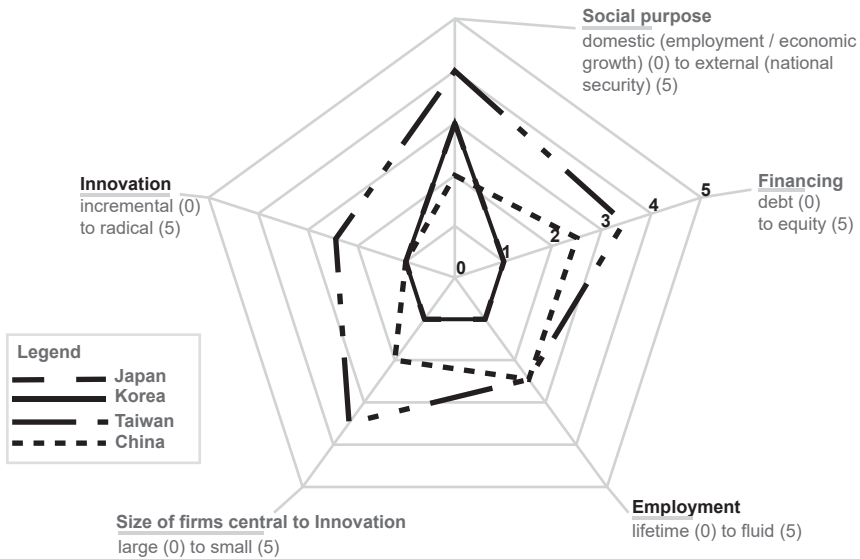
Social purpose
domestic (employment / economic growth) (0) to external (national security) (5)

Financing
debt (0)
to equity (5)

Innovation
incremental (0)
to radical (5)

0
1
2
3
4
5

Legend
Japan
Korea
Taiwan
China

Employment
lifetime (0) to fluid (5)

Size of firms central to Innovation
large (0) to small (5)